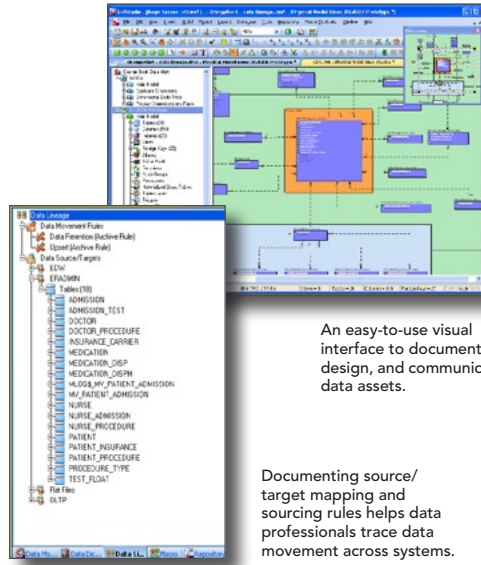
Data Lineage
Data Movement Rules
Data Retention (Archive Rule)
Upsert (Archive Rule)
Data Source/Targets
EDW
ERADMIN
Tables (18)
ADMISSION
ADMISSION_TEST
DOCTOR
DOCTOR_PROCEDURE
INSURANCE_CARRIER
MEDICATION
MEDICATION_DISP
MEDICATION_DISPM
MLOG$_MV_PATIENT_ADMISSION
MV_PATIENT_ADMISSION
NURSE
NURSE_ADMISSION
NURSE_PROCEDURE
PATIENT
PATIENT_INSURANCE
PATIENT_PROCEDURE
PROCEDURE_TYPE
TEST_FLOAT
Flat Files
OLTP

Data Mo... Data Di... Data Li... Macro Repositor

An easy-to-use visual interface to document design, and communic data assets.

Documenting source/ target mapping and sourcing rules helps data professionals trace data movement across systems.